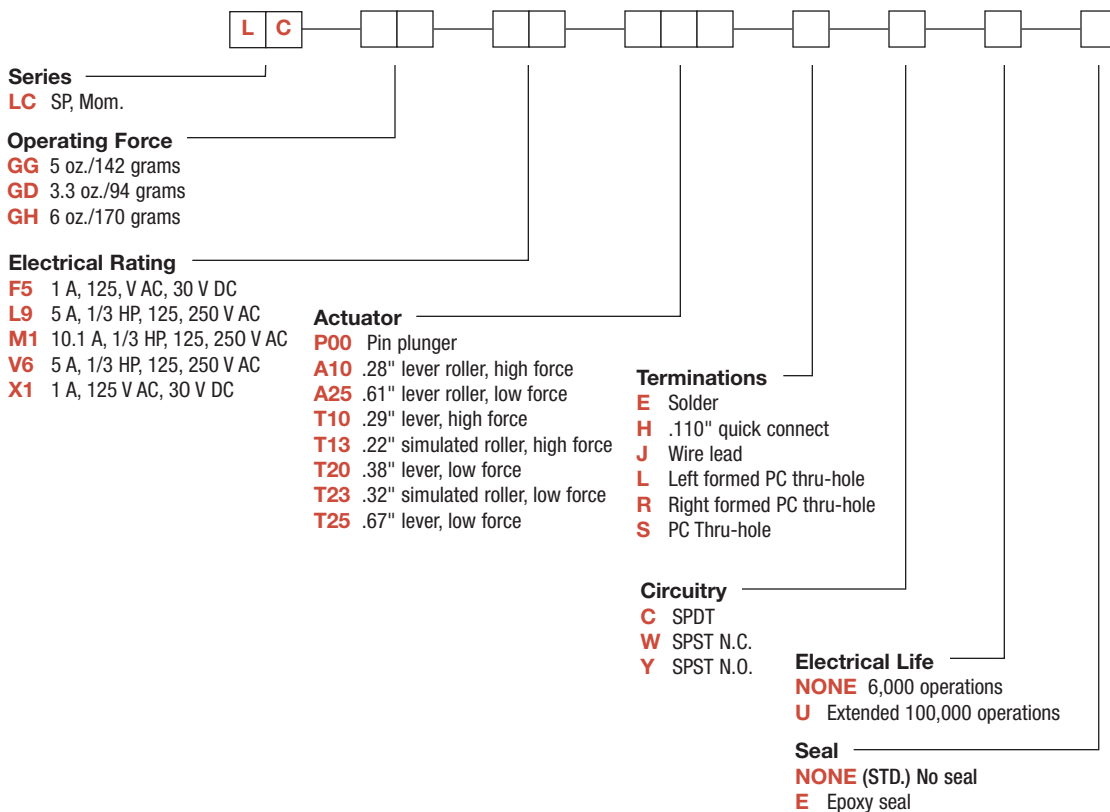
L C

Series
LC SP, Mom.

Operating Force
GG 5 oz./142 grams
GD 3.3 oz./94 grams
GH 6 oz./170 grams

Electrical Rating
F5 1 A, 125, V AC, 30 V DC
L9 5 A, 1/3 HP, 125, 250 V AC
M1 10.1 A, 1/3 HP, 125, 250 V AC
V6 5 A, 1/3 HP, 125, 250 V AC
X1 1 A, 125 V AC, 30 V DC

Actuator
P00 Pin plunger
A10 .28" lever roller, high force
A25 .61" lever roller, low force
T10 .29" lever, high force
T13 .22" simulated roller, high force
T20 .38" lever, low force
T23 .32" simulated roller, low force
T25 .67" lever, low force

Terminations
E Solder
H .110" quick connect
J Wire lead
L Left formed PC thru-hole
R Right formed PC thru-hole
S PC Thru-hole

Circuitry
C SPDT
W SPST N.C.
Y SPST N.O.

Electrical Life
NONE 6,000 operations
U Extended 100,000 operations

Seal
NONE (STD.) No seal
E Epoxy seal